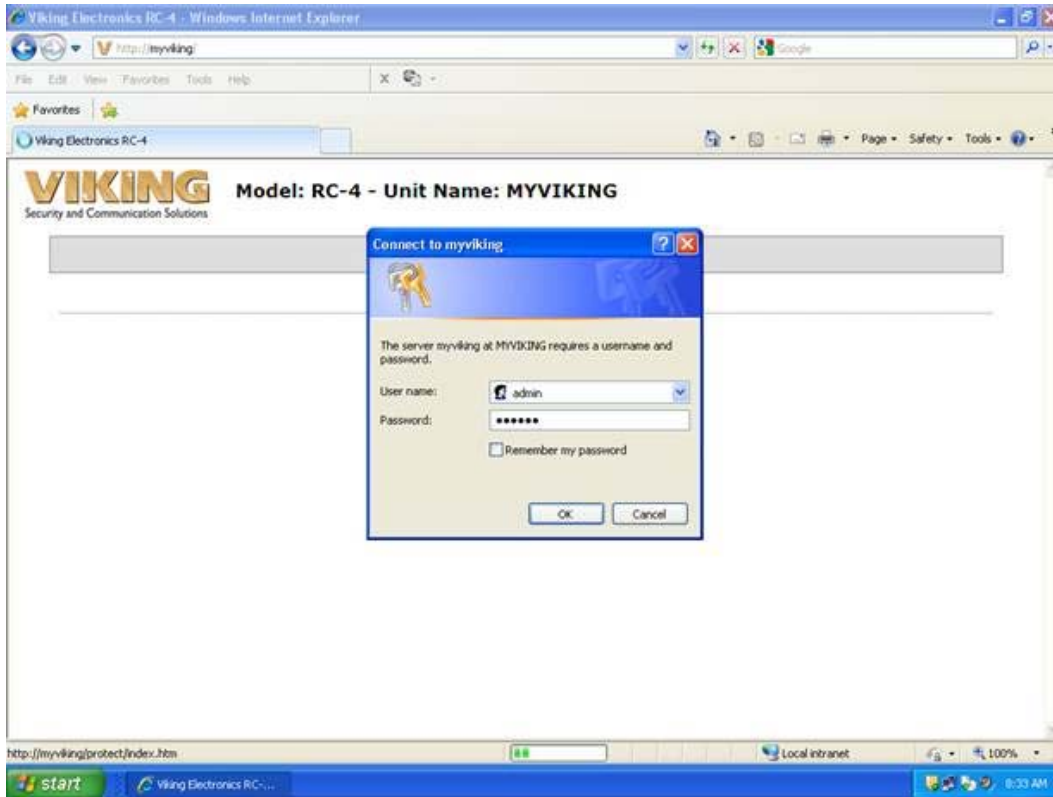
Viking Electronics RC-4 - Windows Internet Explorer

http://myviking/

Google

File Edit View Favorites Tools Help

Favorites

Viking Electronics RC-4

Page • Safety • Tools •

VIKING
Security and Communication Solutions

Model: RC-4 - Unit Name: MYVIKING

Connect to myviking

The server myviking at MYVIKING requires a username and password.

User name: admin

Password: ••••••

Remember my password

OK Cancel

http://myviking/protect/index.htm

Local intranet

100%

start

Viking Electronics RC-...

8:33 AM